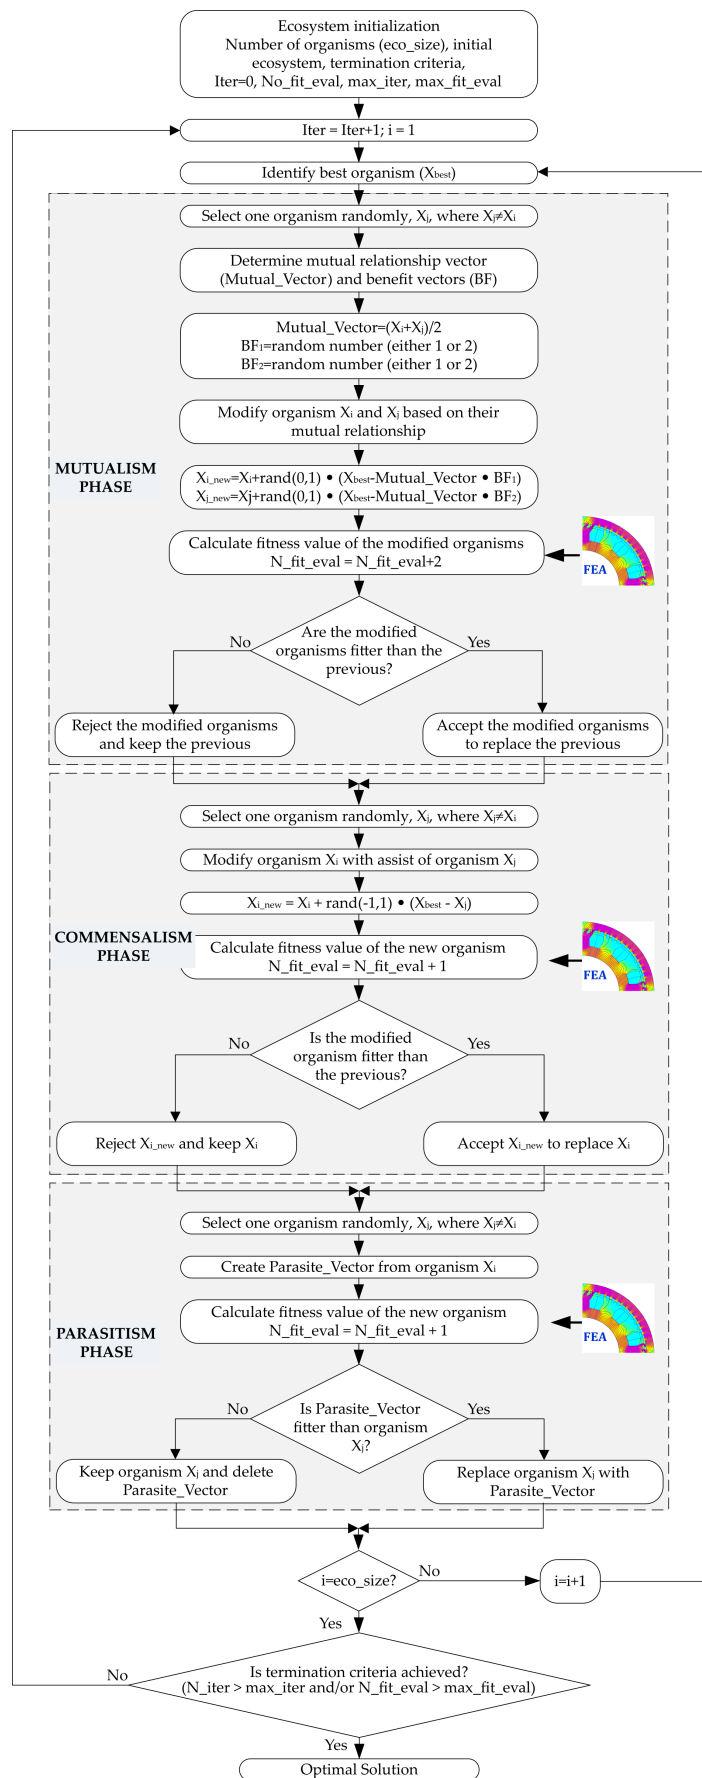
Ecosystem initialization
Number of organisms (eco_size), initial ecosystem, termination criteria, Iter=0, No_fit_eval, max_iter, max_fit_eval

Iter = Iter+1; i = 1

Identify best organism ($X_{best}$)

Select one organism randomly, $X_j$, where $X_j \neq X_i$

Determine mutual relationship vector (Mutual_Vector) and benefit vectors (BF)

Mutual_Vector=($X_i$+$X_j$)/2
$BF_1$=random number (either 1 or 2)
$BF_2$=random number (either 1 or 2)

Modify organism $X_i$ and $X_j$ based on their mutual relationship

MUTUALISM PHASE

$X_{i\_new}$=$X_i$+rand(0,1) • ($X_{best}$-Mutual_Vector • $BF_1$)
$X_{j\_new}$=Xj+rand(0,1) • ($X_{best}$-Mutual_Vector • $BF_2$)

Calculate fitness value of the modified organisms
N_fit_eval = N_fit_eval+2

FEA

No

Are the modified organisms fitter than the previous?

Yes

Reject the modified organisms and keep the previous

Accept the modified organisms to replace the previous

Select one organism randomly, $X_j$, where $X_j \neq X_i$

Modify organism $X_i$ with assist of organism $X_j$

$X_{i\_new}$ = $X_i$ + rand(-1,1) • ($X_{best}$ - $X_j$)

COMMENSALISM PHASE

Calculate fitness value of the new organism
N_fit_eval = N_fit_eval + 1

FEA

No

Is the modified organism fitter than the previous?

Yes

Reject $X_{i\_new}$ and keep $X_i$

Accept $X_{i\_new}$ to replace $X_i$

Select one organism randomly, $X_j$, where $X_j \neq X_i$

Create Parasite_Vector from organism $X_i$

PARASITISM PHASE

Calculate fitness value of the new organism
N_fit_eval = N_fit_eval + 1

FEA

No

Is Parasite_Vector fitter than organism $X_j$?

Yes

Keep organism $X_j$ and delete Parasite_Vector

Replace organism $X_j$ with Parasite_Vector

i=eco_size?

No

i=i+1

Yes

No

Is termination criteria achieved?
(N_iter > max_iter and/or N_fit_eval > max_fit_eval)

Yes

Optimal Solution